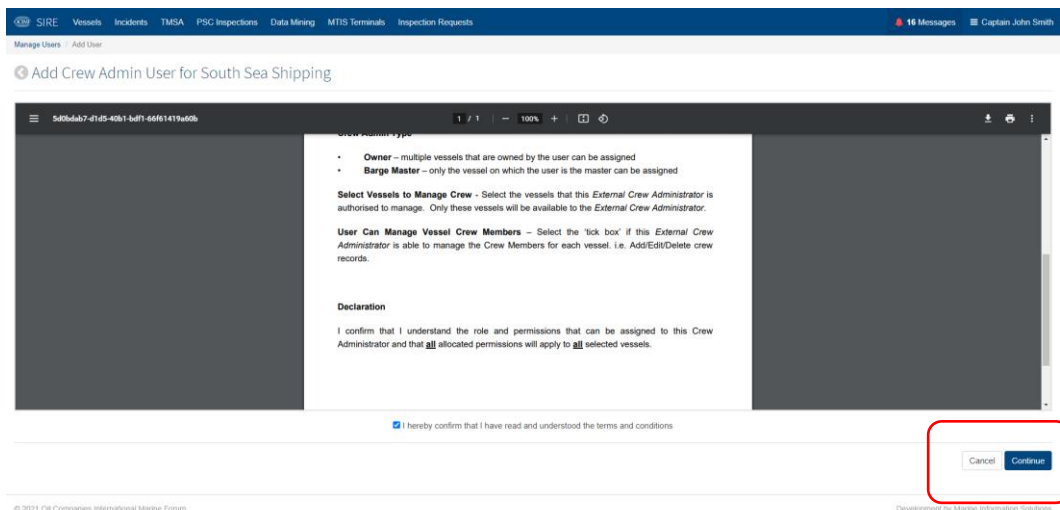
SIRE Vessels Incidents TMSA PSC Inspections Data Mining MTIS Terminals Inspection Requests

16 Messages Captain John Smith

Manage Users / Add User

Add Crew Admin User for South Sea Shipping

5d0bdab7-d1d5-40b1-bdf1-66f61419a60b 1 / 1 — 100% +

Crew Admin Type

• **Owner** – multiple vessels that are owned by the user can be assigned
• **Barge Master** – only the vessel on which the user is the master can be assigned

**Select Vessels to Manage Crew** - Select the vessels that this *External Crew Administrator* is authorised to manage. Only these vessels will be available to the *External Crew Administrator*.

**User Can Manage Vessel Crew Members** – Select the 'tick box' if this *External Crew Administrator* is able to manage the Crew Members for each vessel. i.e. Add/Edit/Delete crew records.

**Declaration**

I confirm that I understand the role and permissions that can be assigned to this Crew Administrator and that **all** allocated permissions will apply to **all** selected vessels.

I hereby confirm that I have read and understood the terms and conditions

Cancel Continue

© 2021 Oil Companies International Marine Forum

Development by Marine Information Solutions